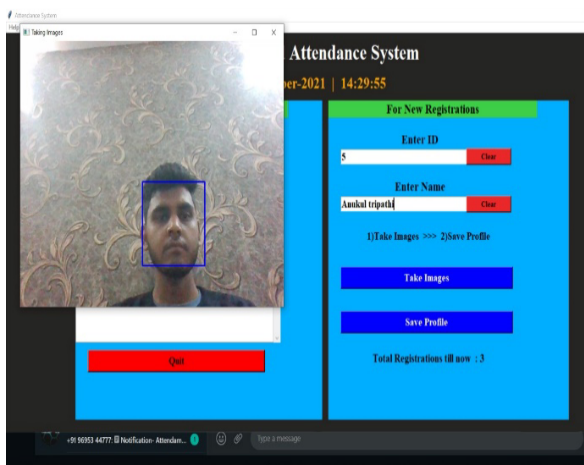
Attendance System
Help
Taking Images
Attendance System
ber-2021 | 14:29:55
For New Registrations
Enter ID
5
Clear
Enter Name
Anukul tripathi
Clear
1)Take Images >>> 2)Save Profile
Take Images
Save Profile
Total Registrations till now : 3
Quit
+91 96953 44777: Notification- Attendam...
Type a message